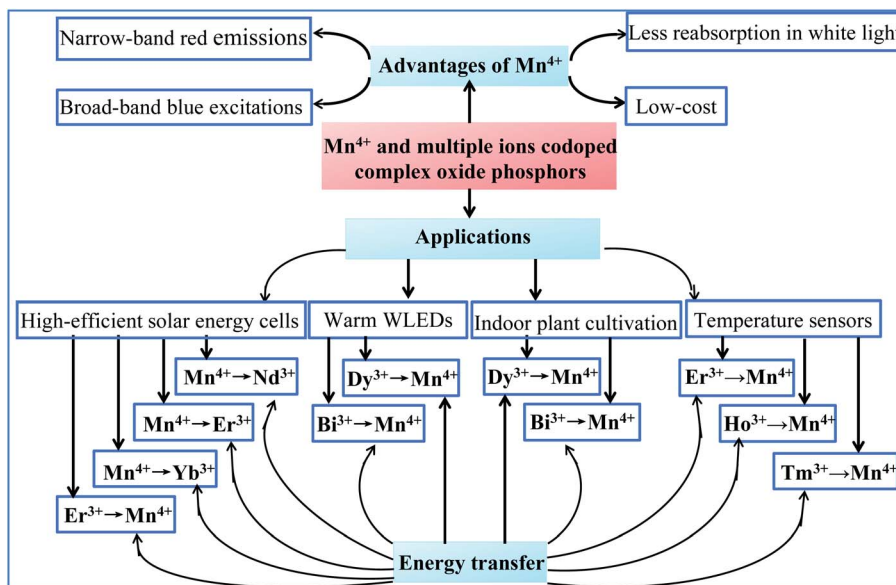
Narrow-band red emissions

Broad-band blue excitations

Advantages of Mn$^{4+}$

Less reabsorption in white ligh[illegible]

Low-cost

Mn$^{4+}$ and multiple ions codoped complex oxide phosphors

Applications

High-efficient solar energy cells

Warm WLEDs

Indoor plant cultivation

Temperature sensors

Mn$^{4+}$→Nd$^{3+}$

Mn$^{4+}$→Er$^{3+}$

Mn$^{4+}$→Yb$^{3+}$

Er$^{3+}$→Mn$^{4+}$

Dy$^{3+}$→Mn$^{4+}$

Bi$^{3+}$→Mn$^{4+}$

Dy$^{3+}$→Mn$^{4+}$

Bi$^{3+}$→Mn$^{4+}$

Er$^{3+}$→Mn$^{4+}$

Ho$^{3+}$→Mn$^{4+}$

Tm$^{3+}$→Mn$^{4+}$

Energy transfer